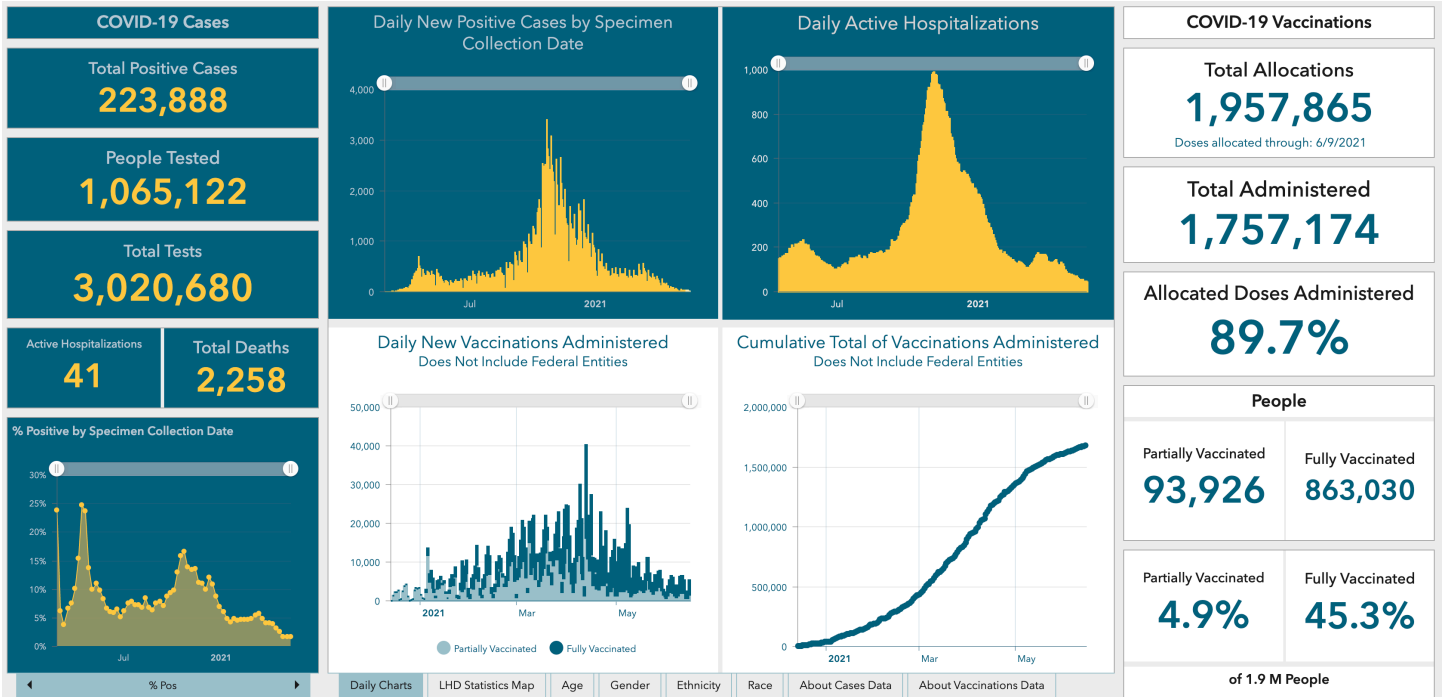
COVID-19 Cases

Total Positive Cases
223,888

People Tested
1,065,122

Total Tests
3,020,680

Active Hospitalizations
41

Total Deaths
2,258

% Positive by Specimen Collection Date

30%
25%
20%
15%
10%
5%
0%
Jul
2021

% Pos

Daily New Positive Cases by Specimen Collection Date

4,000
3,000
2,000
1,000
0
Jul
2021

Daily Active Hospitalizations

1,000
800
600
400
200
0
Jul
2021

Daily New Vaccinations Administered
Does Not Include Federal Entities

50,000
40,000
30,000
20,000
10,000
0
2021
Mar
May

Partially Vaccinated
Fully Vaccinated

Cumulative Total of Vaccinations Administered
Does Not Include Federal Entities

2,000,000
1,500,000
1,000,000
500,000
0
2021
Mar
May

Daily Charts | LHD Statistics Map | Age | Gender | Ethnicity | Race | About Cases Data | About Vaccinations Data

COVID-19 Vaccinations

Total Allocations
1,957,865
Doses allocated through: 6/9/2021

Total Administered
1,757,174

Allocated Doses Administered
89.7%

People

Partially Vaccinated
93,926

Fully Vaccinated
863,030

Partially Vaccinated
4.9%

Fully Vaccinated
45.3%

of 1.9 M People